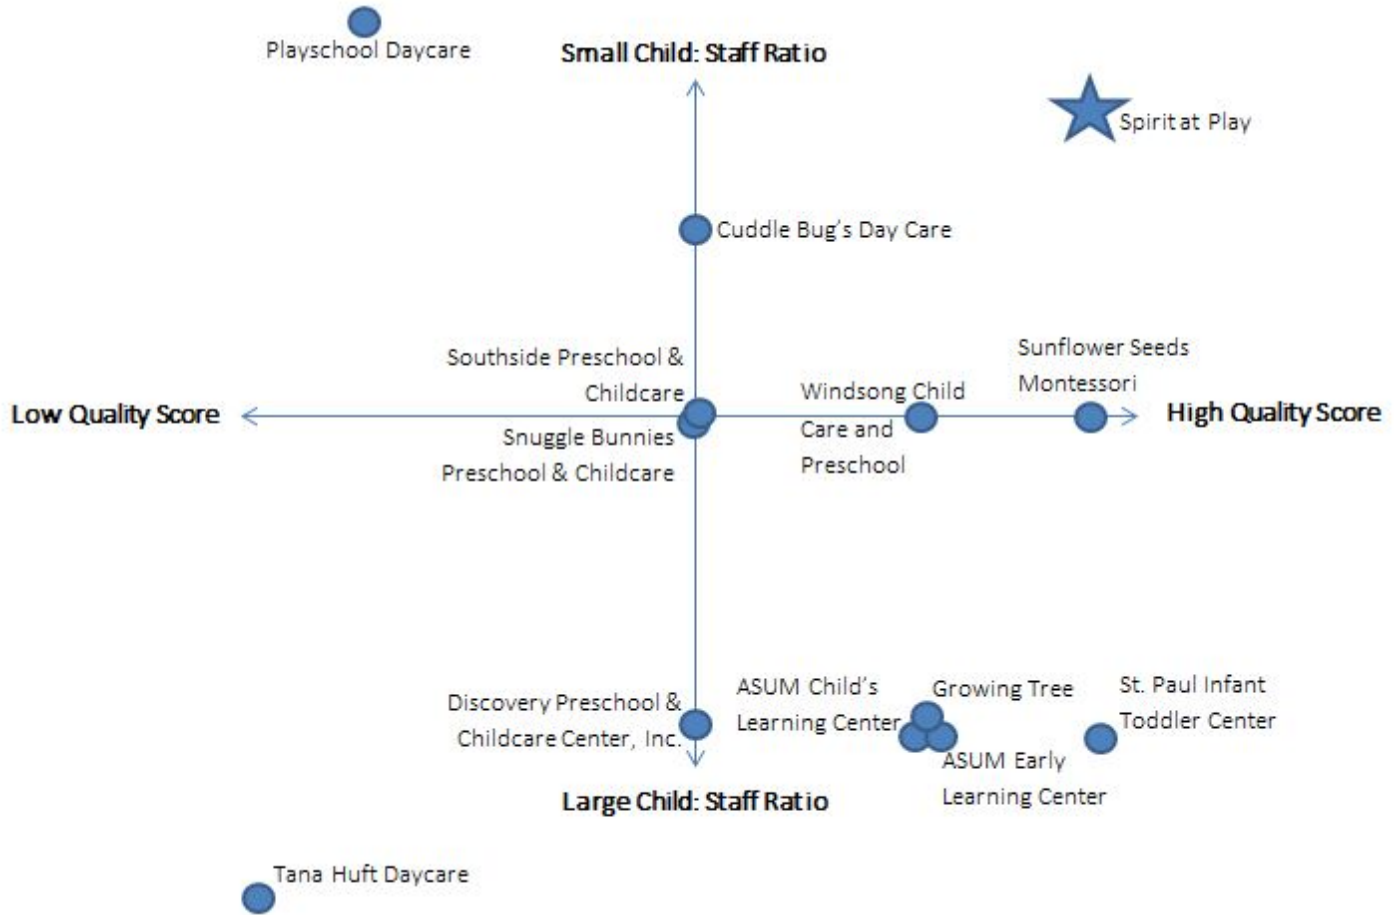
Playschool Daycare

Small Child: Staff Ratio

Spirit at Play

Cuddle Bug's Day Care

Southside Preschool & Childcare

Sunflower Seeds Montessori

Low Quality Score

Windsong Child Care and Preschool

High Quality Score

Snuggle Bunnies Preschool & Childcare

Discovery Preschool & Childcare Center, Inc.

ASUM Child's Learning Center

Growing Tree

St. Paul Infant Toddler Center

ASUM Early Learning Center

Large Child: Staff Ratio

Tana Huft Daycare